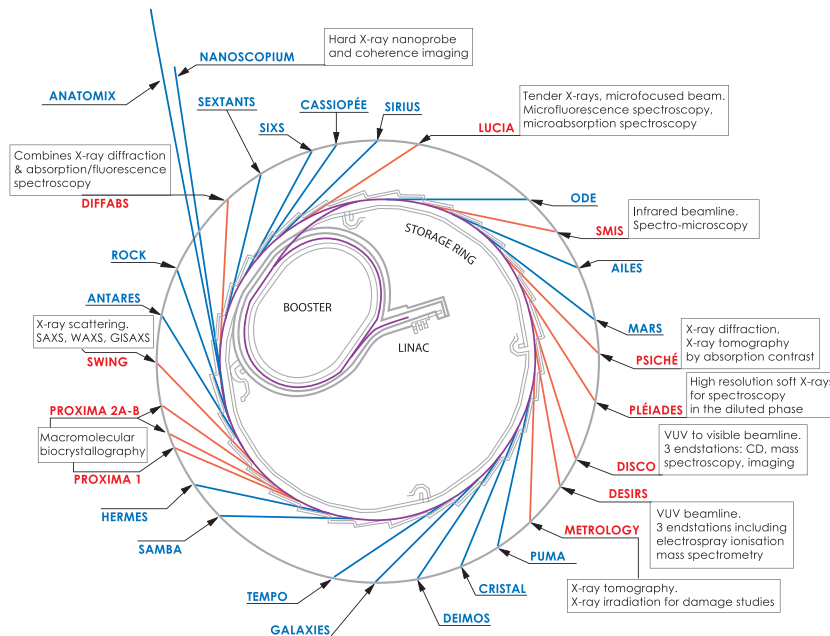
NANOSCOPIUM

Hard X-ray nanoprobe and coherence imaging

ANATOMIX

SEXTANTS

SIXS

CASSIOPÉE

SIRIUS

LUCIA

Tender X-rays, microfocused beam. Microfluorescence spectroscopy, microabsorption spectroscopy

Combines X-ray diffraction & absorption/fluorescence spectroscopy

DIFFABS

ODE

Infrared beamline. Spectro-microscopy

SMIS

STORAGE RING

ROCK

AILES

BOOSTER

ANTARES

X-ray scattering. SAXS, WAXS, GISAXS

SWING

LINAC

MARS

X-ray diffraction, X-ray tomography by absorption contrast

PSICHÉ

High resolution soft X-rays for spectroscopy in the diluted phase

PLÉIADES

PROXIMA 2A-B

Macromolecular biocrystallography

PROXIMA 1

VUV to visible beamline. 3 endstations: CD, mass spectroscopy, imaging

DISCO

DESIRS

HERMES

VUV beamline. 3 endstations including electrospray ionisation mass spectrometry

SAMBA

METROLOGY

PUMA

CRISTAL

X-ray tomography. X-ray irradiation for damage studies

TEMPO

DEIMOS

GALAXIES